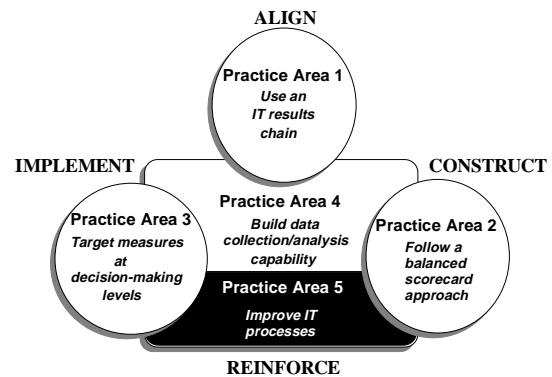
ALIGN

Practice Area 1
Use an IT results chain

IMPLEMENT

CONSTRUCT

Practice Area 4
Build data collection/analysis capability

Practice Area 3
Target measures at decision-making levels

Practice Area 2
Follow a balanced scorecard approach

Practice Area 5
Improve IT processes

REINFORCE